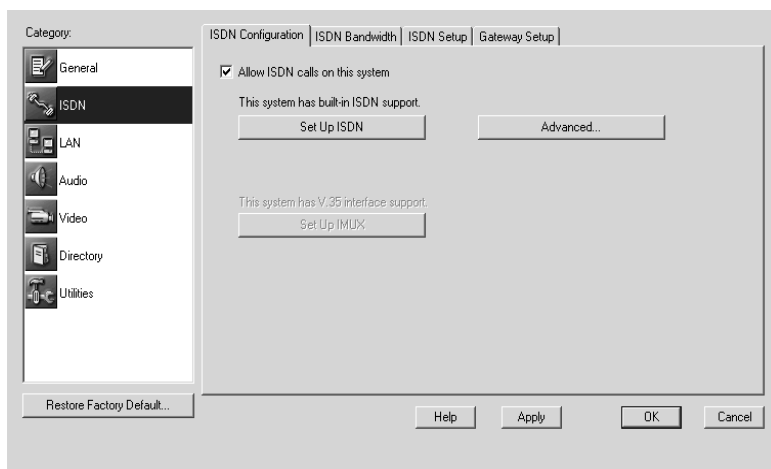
Category:

General

ISDN

LAN

Audio

Video

Directory

Utilities

ISDN Configuration | ISDN Bandwidth | ISDN Setup | Gateway Setup

Allow ISDN calls on this system

This system has built-in ISDN support.

Set Up ISDN

Advanced...

This system has V.35 interface support.

Set Up IMUX

Restore Factory Default...

Help

Apply

OK

Cancel